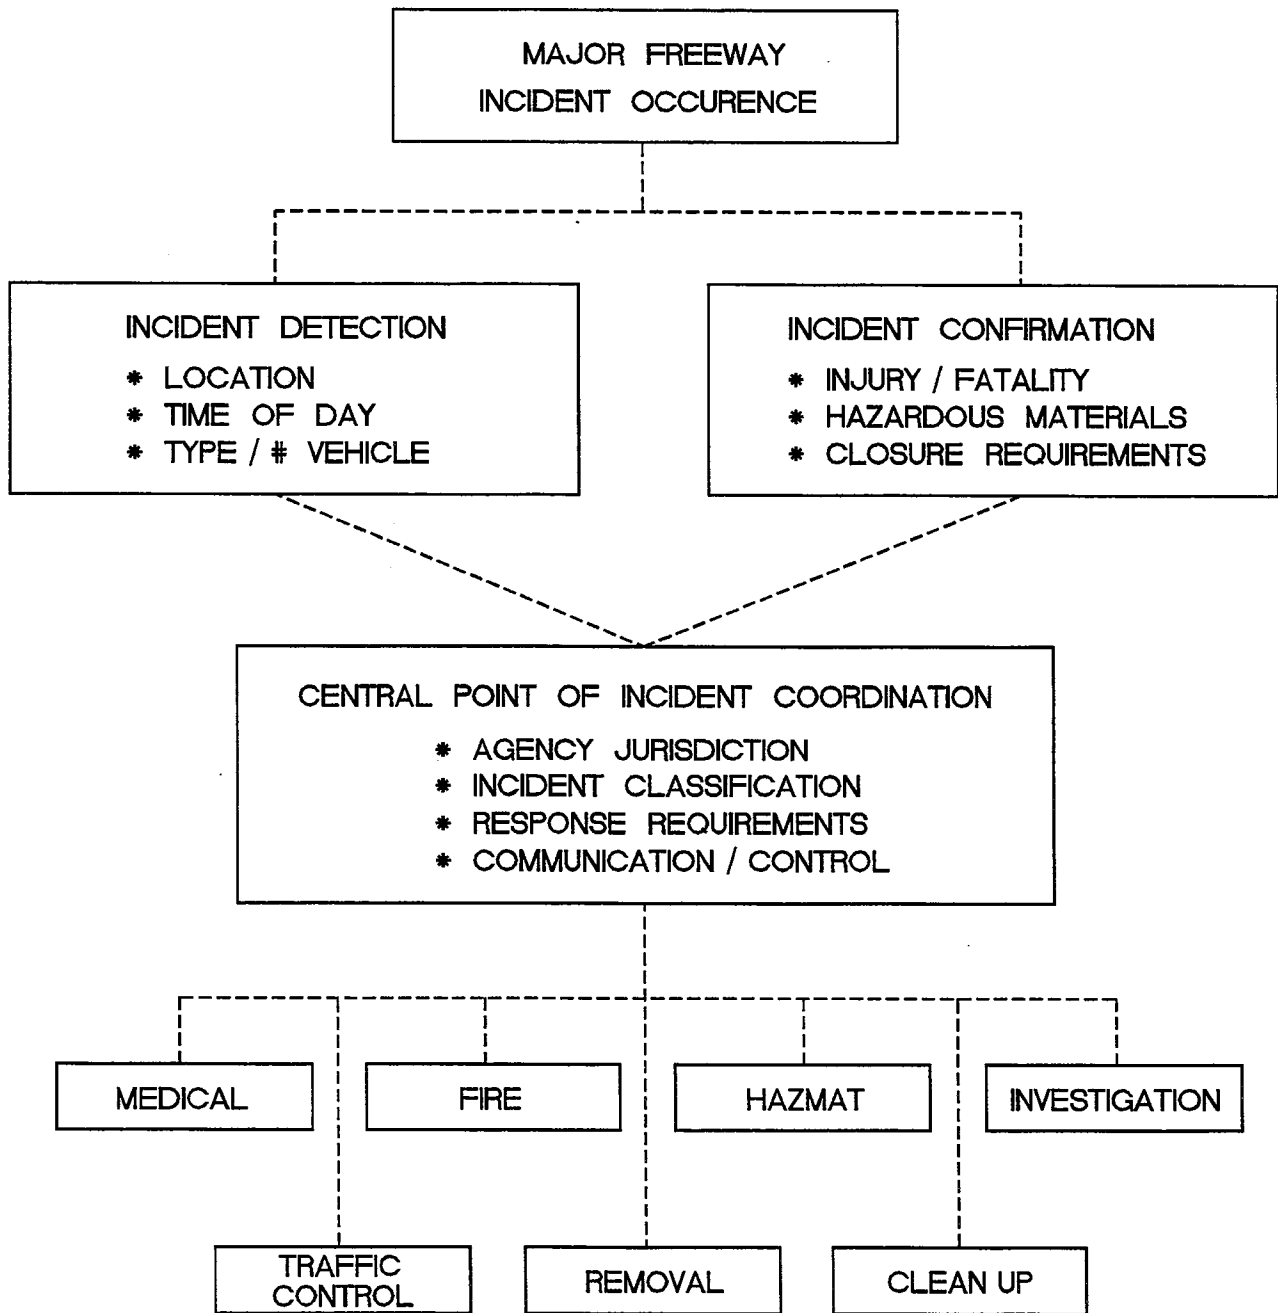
MAJOR FREEWAY INCIDENT OCCURENCE

INCIDENT DETECTION
* LOCATION
* TIME OF DAY
* TYPE / # VEHICLE

INCIDENT CONFIRMATION
* INJURY / FATALITY
* HAZARDOUS MATERIALS
* CLOSURE REQUIREMENTS

CENTRAL POINT OF INCIDENT COORDINATION
* AGENCY JURISDICTION
* INCIDENT CLASSIFICATION
* RESPONSE REQUIREMENTS
* COMMUNICATION / CONTROL

MEDICAL

FIRE

HAZMAT

INVESTIGATION

TRAFFIC CONTROL

REMOVAL

CLEAN UP